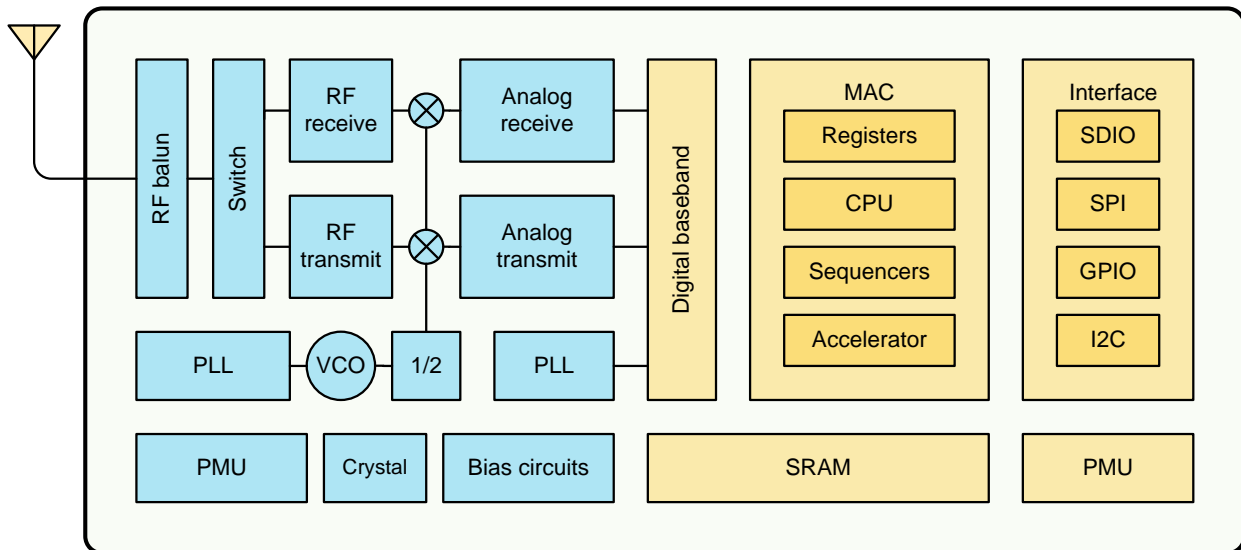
RF balun

Switch

RF receive

RF transmit

Analog receive

Analog transmit

Digital baseband

MAC

Registers

CPU

Sequencers

Accelerator

Interface

SDIO

SPI

GPIO

I2C

PLL

VCO

1/2

PLL

PMU

Crystal

Bias circuits

SRAM

PMU